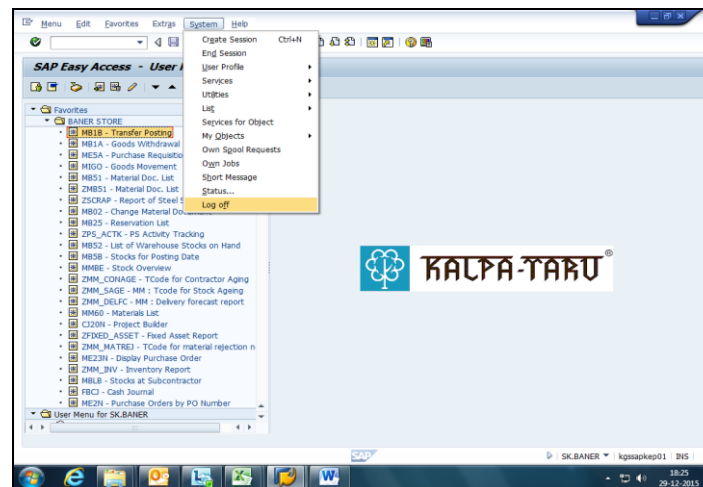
Menu Edit Favorites Extras System Help

SAP Easy Access - User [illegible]

Create Session Ctrl+N
End Session
User Profile
Services
Utilities
List
Services for Object
My Objects
Own Spool Requests
Own Jobs
Short Message
Status...
Log off

Favorites
BANER STORE
MB1B - Transfer Posting
MB1A - Goods Withdrawal
ME5A - Purchase Requisitio
MIGO - Goods Movement
MB51 - Material Doc. List
ZMB51 - Material Doc. List
ZSCRAP - Report of Steel S
MB02 - Change Material Do
MB25 - Reservation List
ZPS_ACTK - PS Activity Tracking
MB52 - List of Warehouse Stocks on Hand
MB5B - Stocks for Posting Date
MMBE - Stock Overview
ZMM_CONAGE - TCode for Contractor Aging
ZMM_SAGE - MM : Tcode for Stock Ageing
ZMM_DELFC - MM : Delivery forecast report
MM60 - Materials List
CJ20N - Project Builder
ZFIXED_ASSET - Fixed Asset Report
ZMM_MATREJ - TCode for material rejection n
ME23N - Display Purchase Order
ZMM_INV - Inventory Report
MBLB - Stocks at Subcontractor
FBCJ - Cash Journal
ME2N - Purchase Orders by PO Number
User Menu for SK.BANER

KALPA-TARU ®

SAP

SK.BANER | kgssapkep01 | INS

18:25
29-12-2015